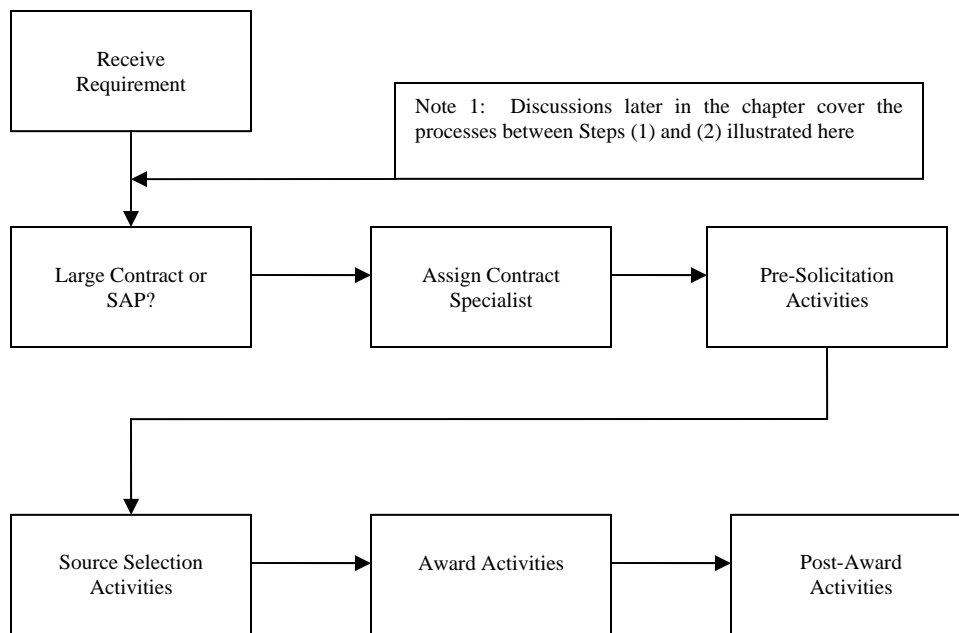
Receive Requirement

Note 1: Discussions later in the chapter cover the processes between Steps (1) and (2) illustrated here

Large Contract or SAP?

Assign Contract Specialist

Pre-Solicitation Activities

Source Selection Activities

Award Activities

Post-Award Activities